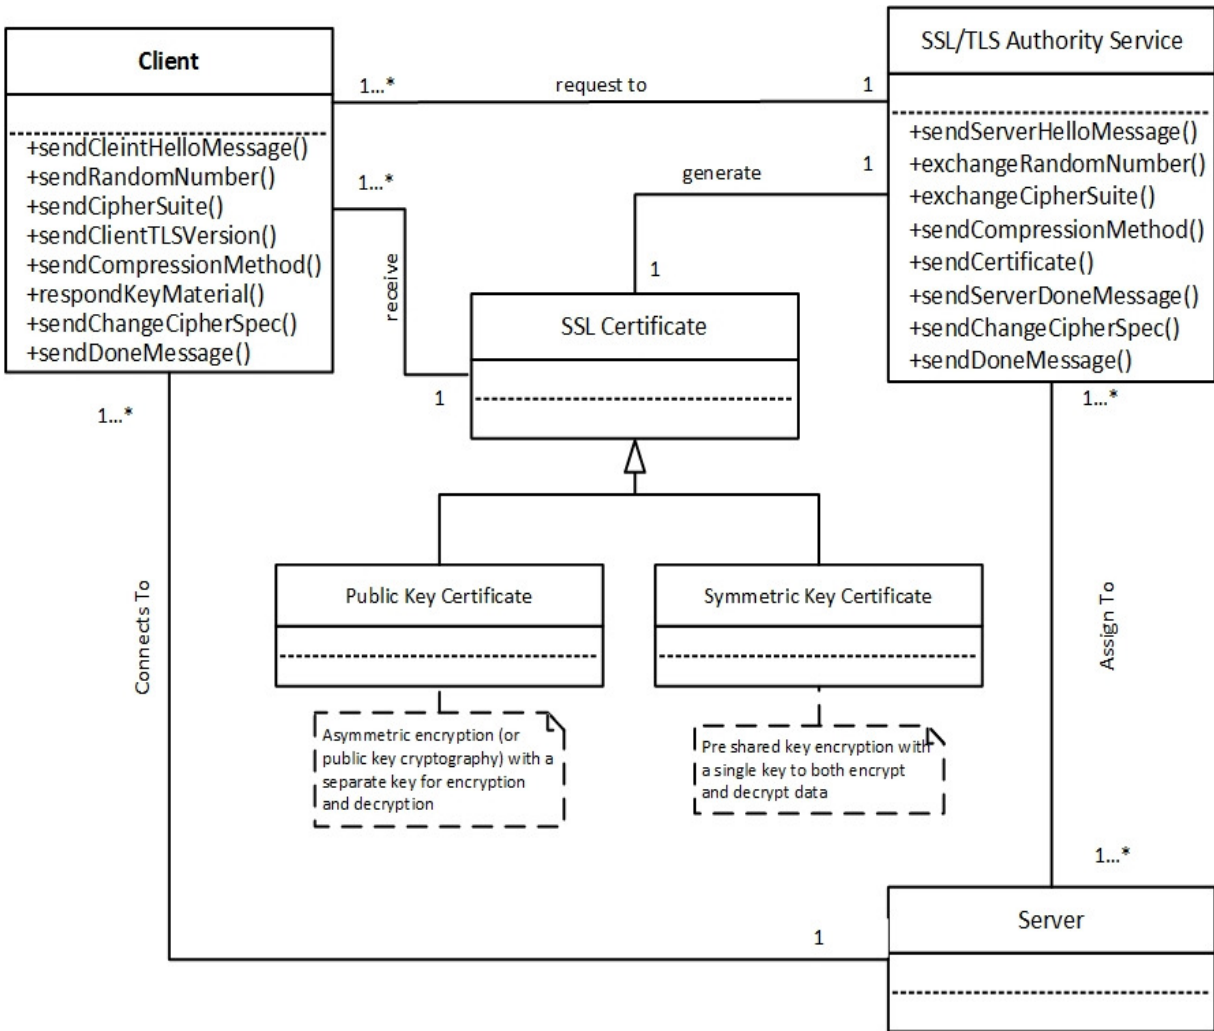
Client

+sendCleintHelloMessage()
+sendRandomNumber()
+sendCipherSuite()
+sendClientTLSVersion()
+sendCompressionMethod()
+respondKeyMaterial()
+sendChangeCipherSpec()
+sendDoneMessage()

1...*

request to

1

SSL/TLS Authority Service

+sendServerHelloMessage()
+exchangeRandomNumber()
+exchangeCipherSuite()
+sendCompressionMethod()
+sendCertificate()
+sendServerDoneMessage()
+sendChangeCipherSpec()
+sendDoneMessage()

1...*

receive

1

generate

1

1

SSL Certificate

1...*

1...*

Public Key Certificate

Symmetric Key Certificate

Asymmetric encryption (or public key cryptography) with a separate key for encryption and decryption

Pre shared key encryption with a single key to both encrypt and decrypt data

Connects To

Assign To

1...*

1

Server